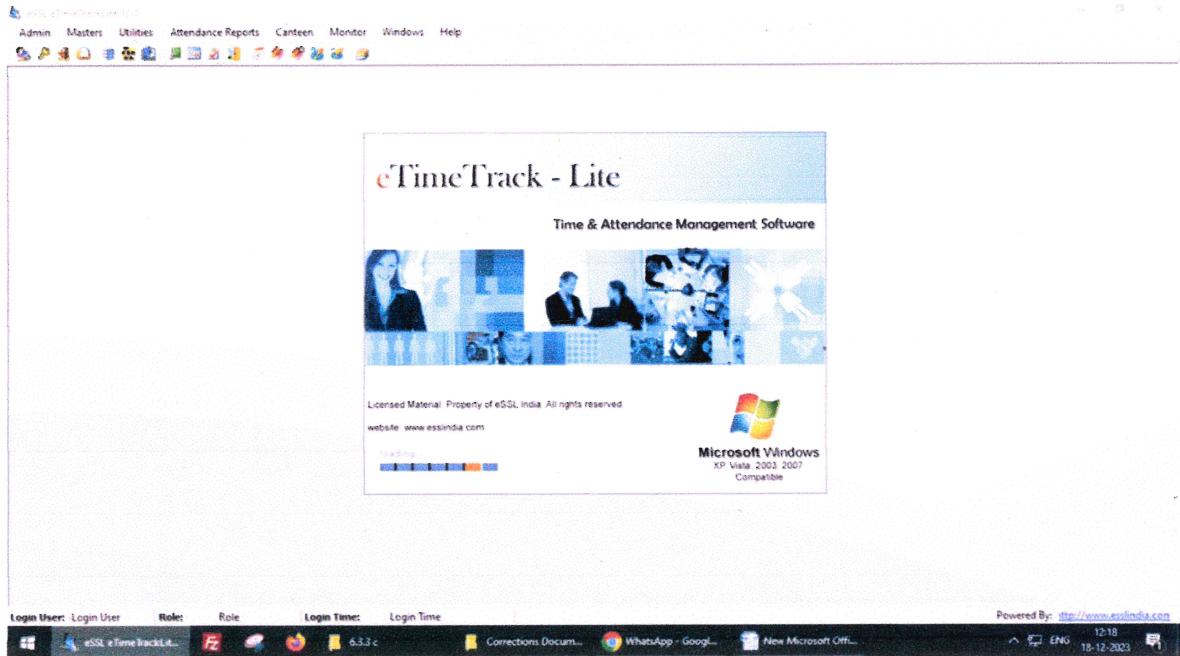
eSSL eTimeTrackLite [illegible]

Admin Masters Utilities Attendance Reports Canteen Monitor Windows Help

eTimeTrack - Lite

Time & Attendance Management Software

Licensed Material. Property of eSSL India. All rights reserved

website: www.esslindia.com

Loading...

Microsoft Windows
XP, Vista, 2003, 2007
Compatible

Login User: Login User Role: Role Login Time: Login Time Powered By: http://www.esslindia.com

eSSL eTimeTrackLit... 6.3.3 c Corrections Docum... WhatsApp - Googl... New Microsoft Offi... ENG 12:18 18-12-2023